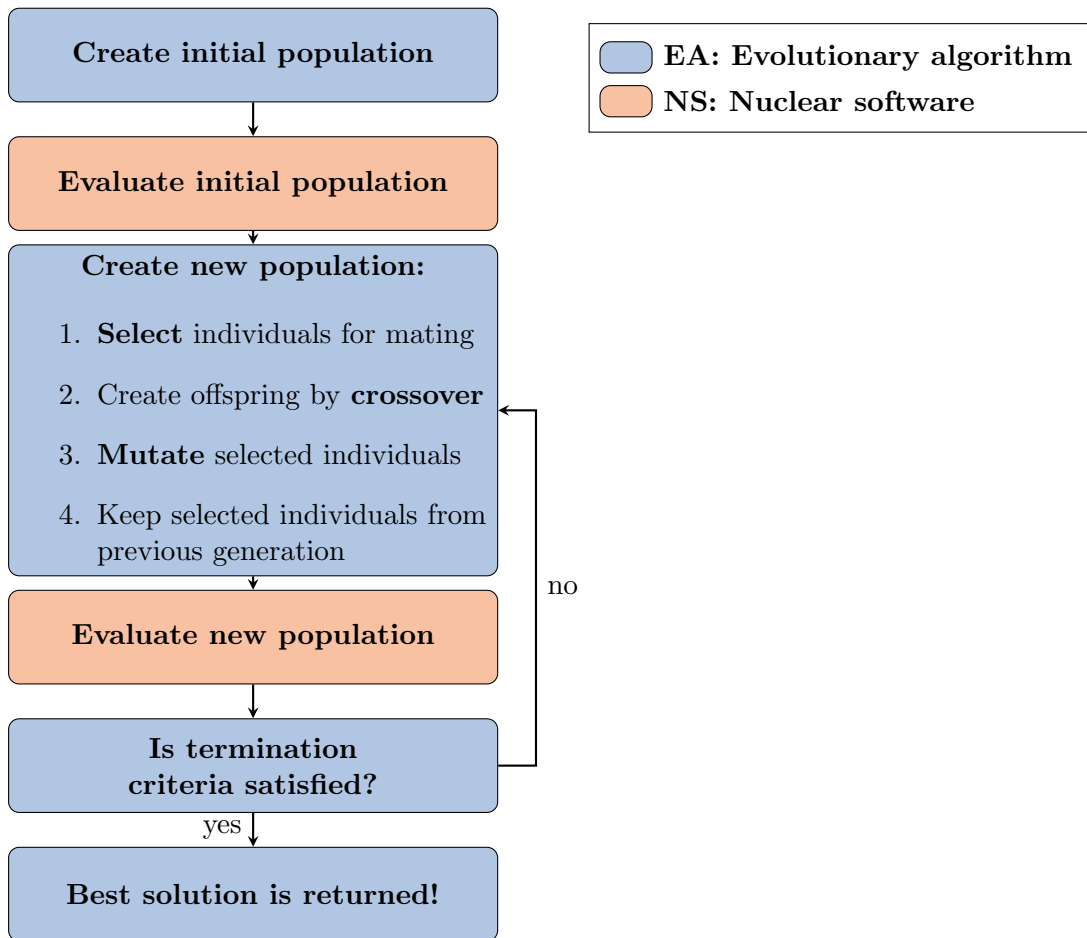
Create initial population

EA: Evolutionary algorithm
NS: Nuclear software

Evaluate initial population

Create new population:

1. Select individuals for mating
2. Create offspring by crossover
3. Mutate selected individuals
4. Keep selected individuals from previous generation

no

Evaluate new population

Is termination criteria satisfied?

yes

Best solution is returned!